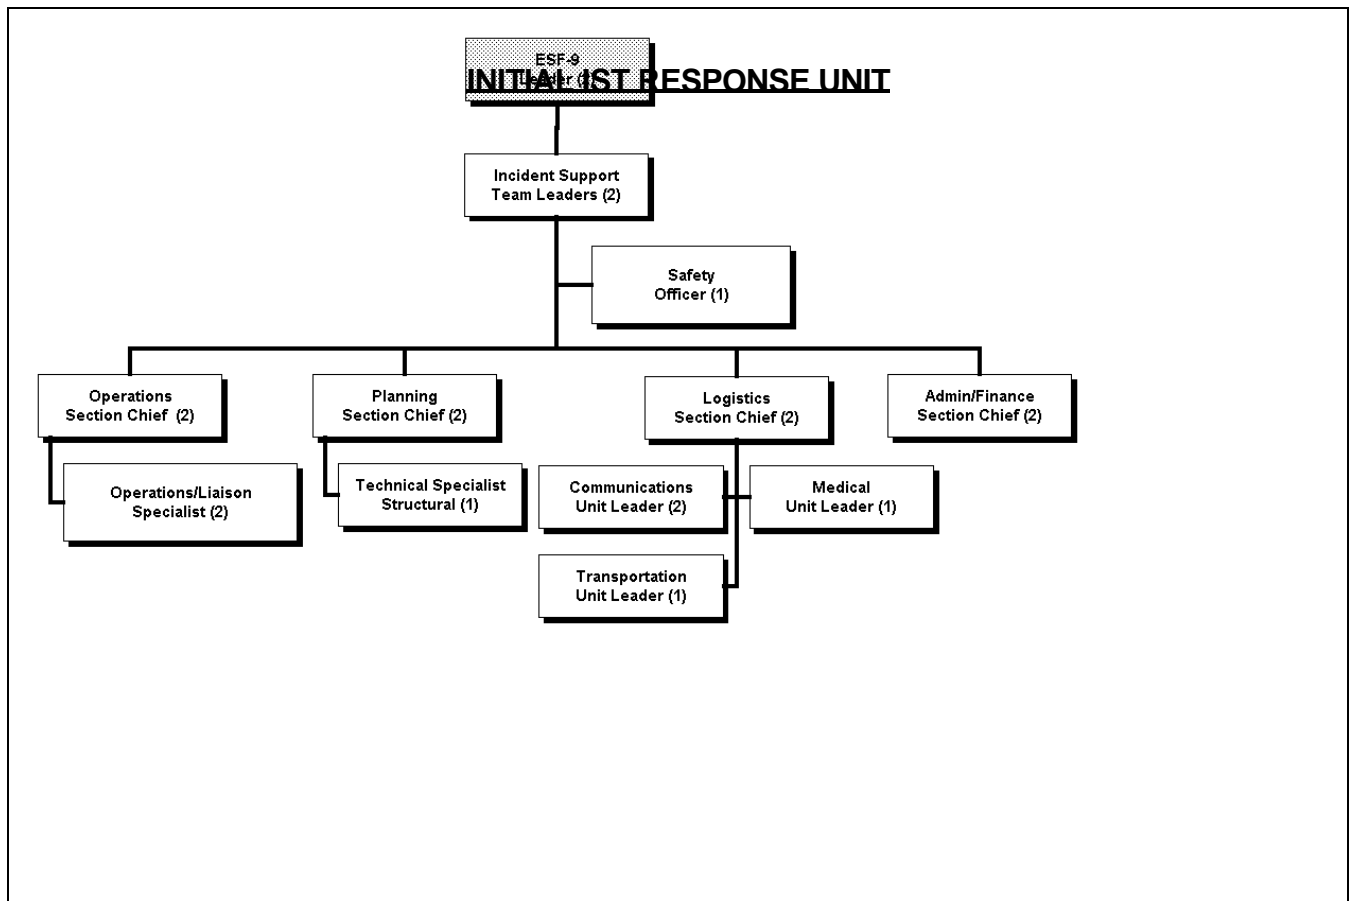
INITIAL IST RESPONSE UNIT

ESF-9
Leader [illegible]

Incident Support
Team Leaders (2)

Safety
Officer (1)

Operations
Section Chief (2)

Planning
Section Chief (2)

Logistics
Section Chief (2)

Admin/Finance
Section Chief (2)

Operations/Liaison
Specialist (2)

Technical Specialist
Structural (1)

Communications
Unit Leader (2)

Medical
Unit Leader (1)

Transportation
Unit Leader (1)